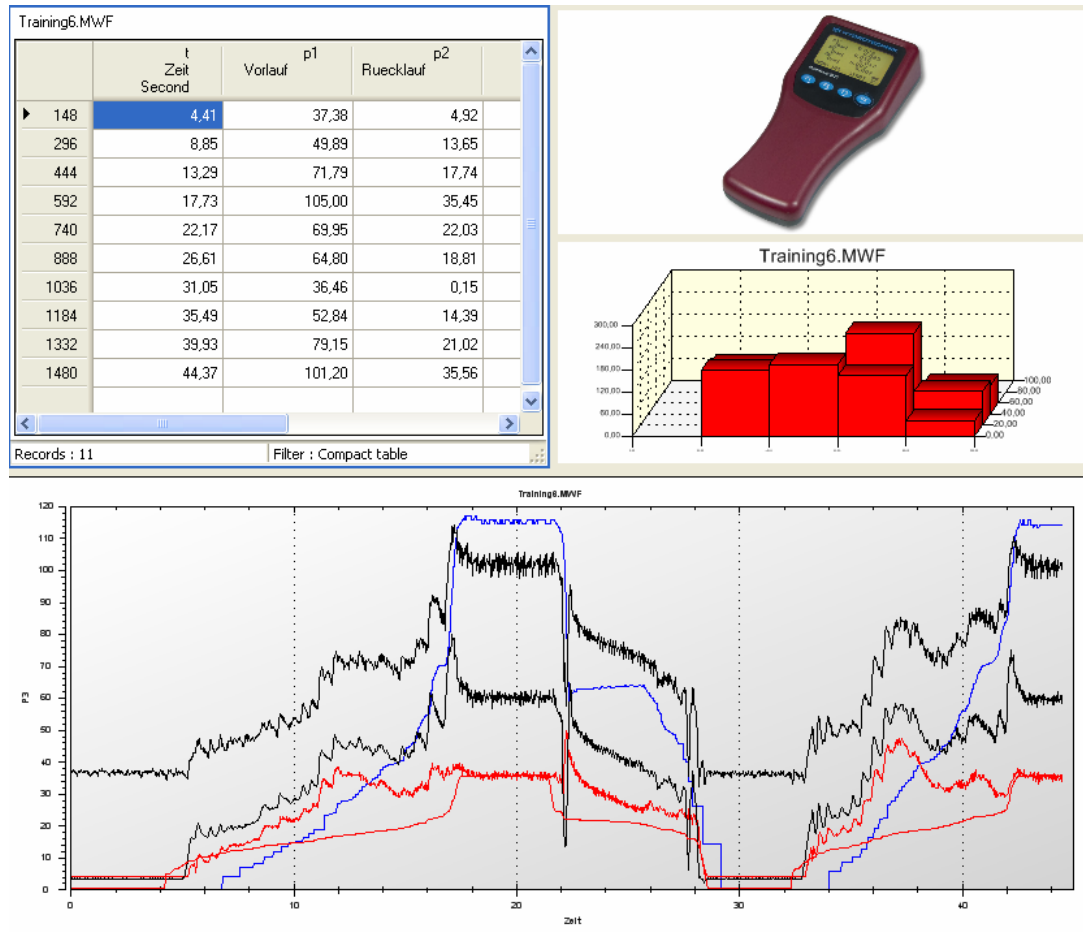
Training6.MWF

| | t Zeit Second | p1 Vorlauf | p2 Ruecklauf |
|---|---|---|---|
| 148 | 4,41 | 37,38 | 4,92 |
| 296 | 8,85 | 49,89 | 13,65 |
| 444 | 13,29 | 71,79 | 17,74 |
| 592 | 17,73 | 105,00 | 35,45 |
| 740 | 22,17 | 69,95 | 22,03 |
| 888 | 26,61 | 64,80 | 18,81 |
| 1036 | 31,05 | 36,46 | 0,15 |
| 1184 | 35,49 | 52,84 | 14,39 |
| 1332 | 39,93 | 79,15 | 21,02 |
| 1480 | 44,37 | 101,20 | 35,56 |

Records : 11
Filter : Compact table

Training6.MWF

300,00
240,00
180,00
120,00
60,00
0,00
100,00
80,00
60,00
40,00
20,00
0,00

Training6.MWF

120
110
100
90
80
70
60
50
40
30
20
10
0
P3
0
10
20
30
40
Zeit